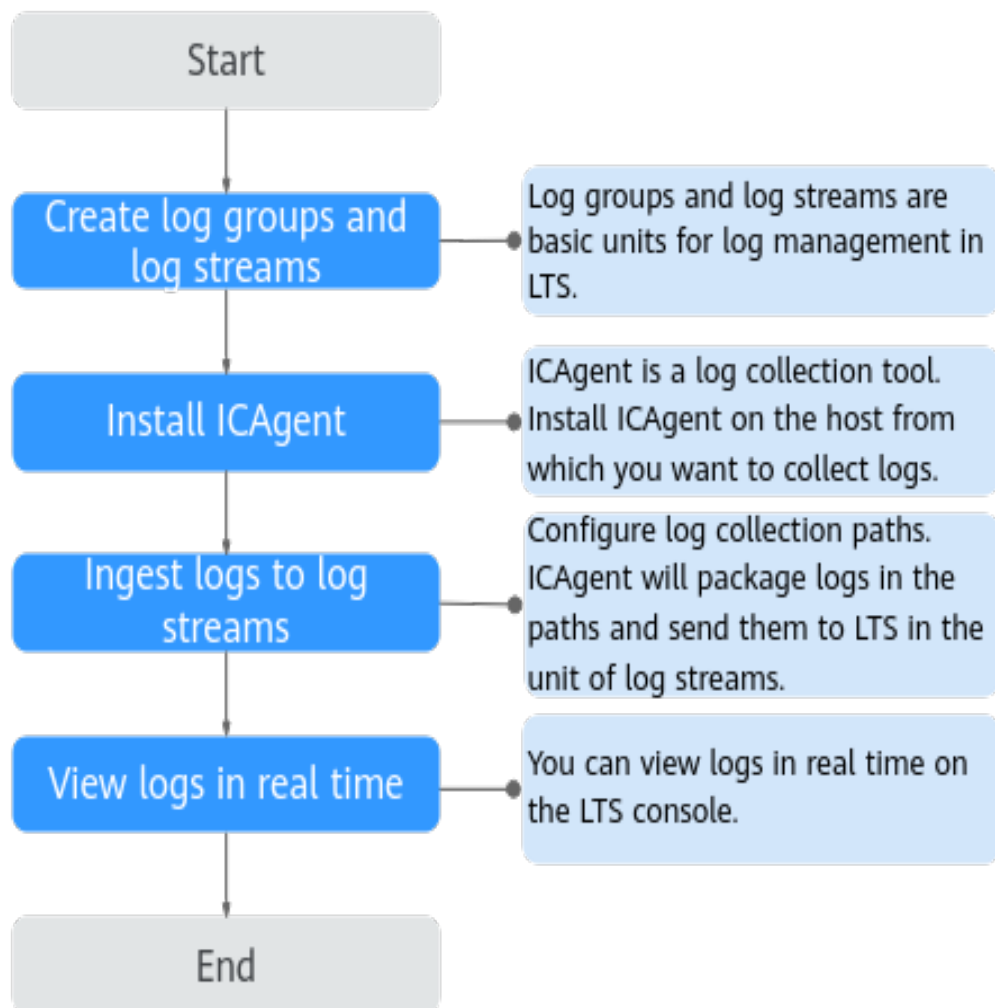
Start

Create log groups and log streams

Log groups and log streams are basic units for log management in LTS.

Install ICAgent

ICAgent is a log collection tool. Install ICAgent on the host from which you want to collect logs.

Ingest logs to log streams

Configure log collection paths. ICAgent will package logs in the paths and send them to LTS in the unit of log streams.

View logs in real time

You can view logs in real time on the LTS console.

End